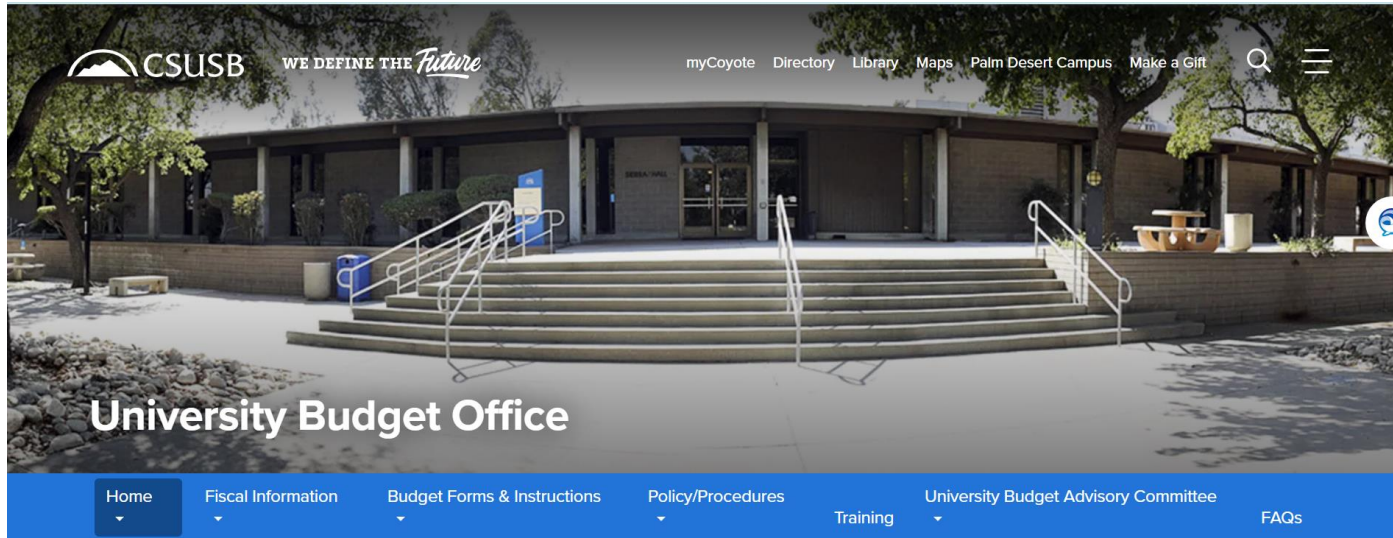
CSUSB WE DEFINE THE Future

myCoyote Directory Library Maps Palm Desert Campus Make a Gift

SERRANO VILLAGE

University Budget Office

Home
Fiscal Information
Budget Forms & Instructions
Policy/Procedures
Training
University Budget Advisory Committee
FAQs